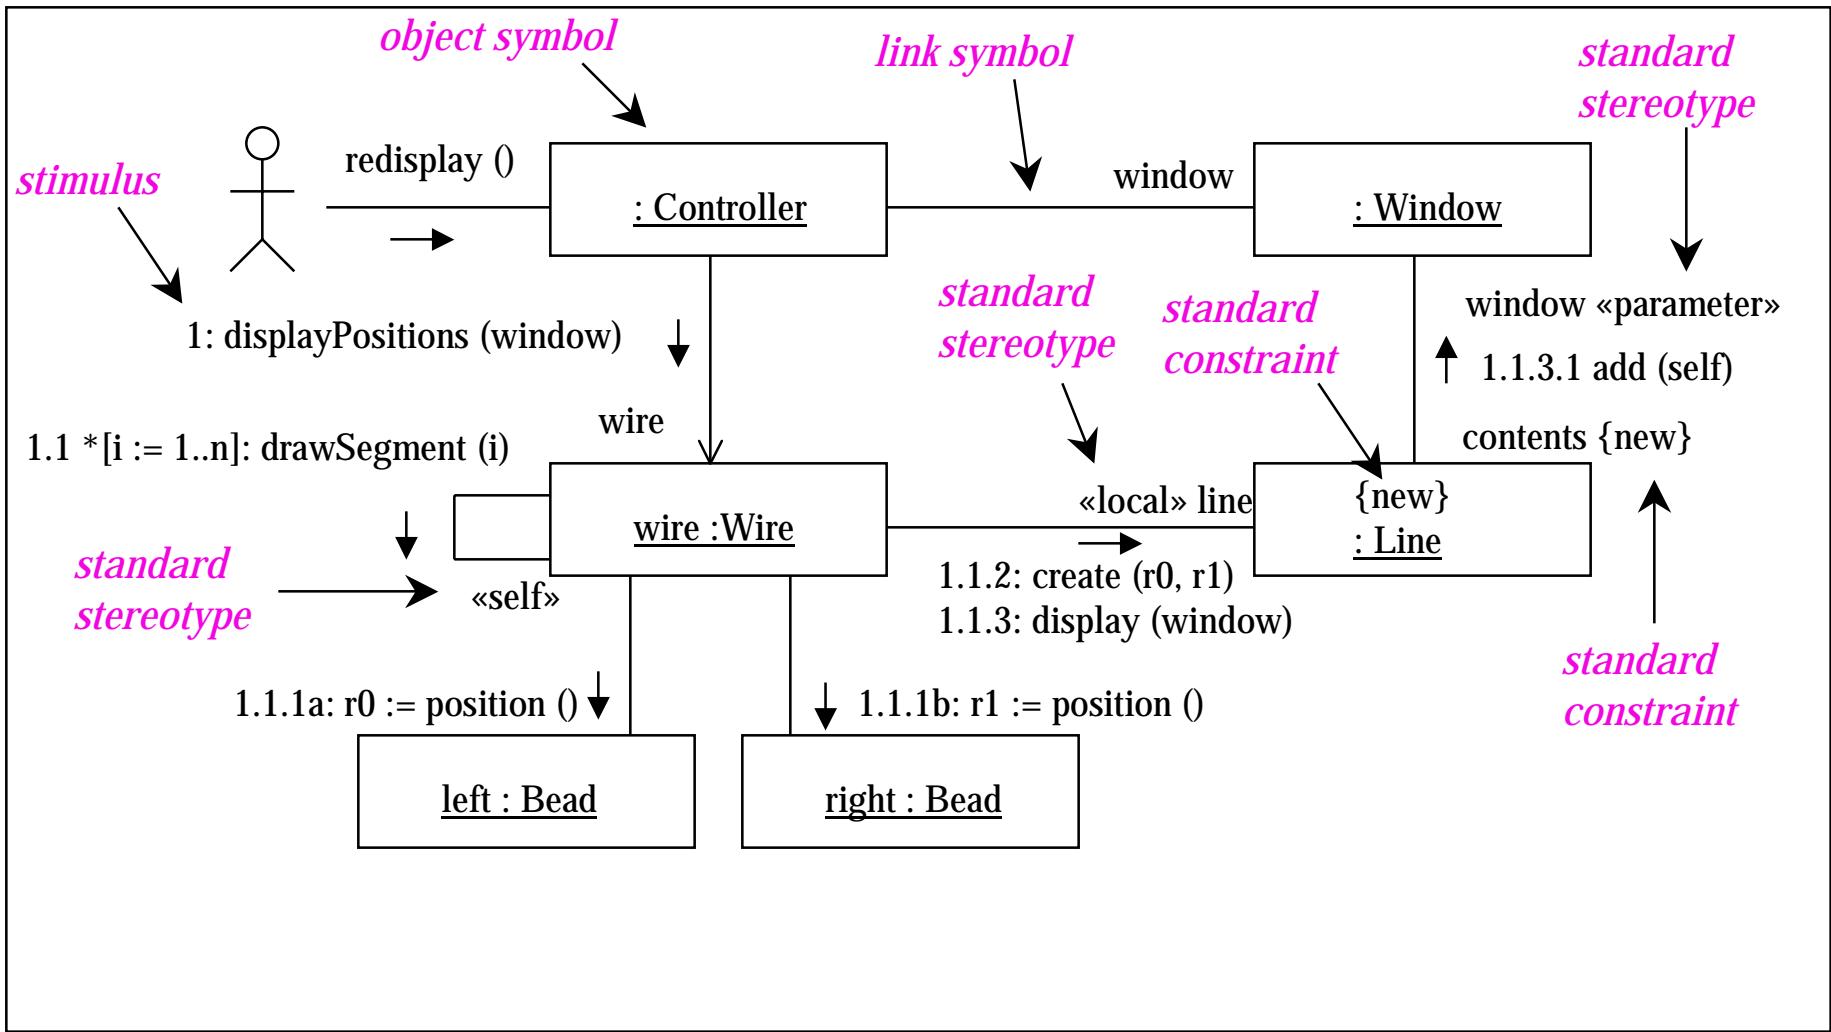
object symbol

link symbol

standard stereotype

stimulus

redisplay ()

: Controller

window

: Window

1: displayPositions (window)

standard stereotype

standard constraint

window «parameter»

1.1.3.1 add (self)

wire

contents {new}

1.1 *[i := 1..n]: drawSegment (i)

wire :Wire

«local» line

{new}
: Line

standard stereotype

«self»

1.1.2: create (r0, r1)

1.1.3: display (window)

standard constraint

1.1.1a: r0 := position ()

1.1.1b: r1 := position ()

left : Bead

right : Bead